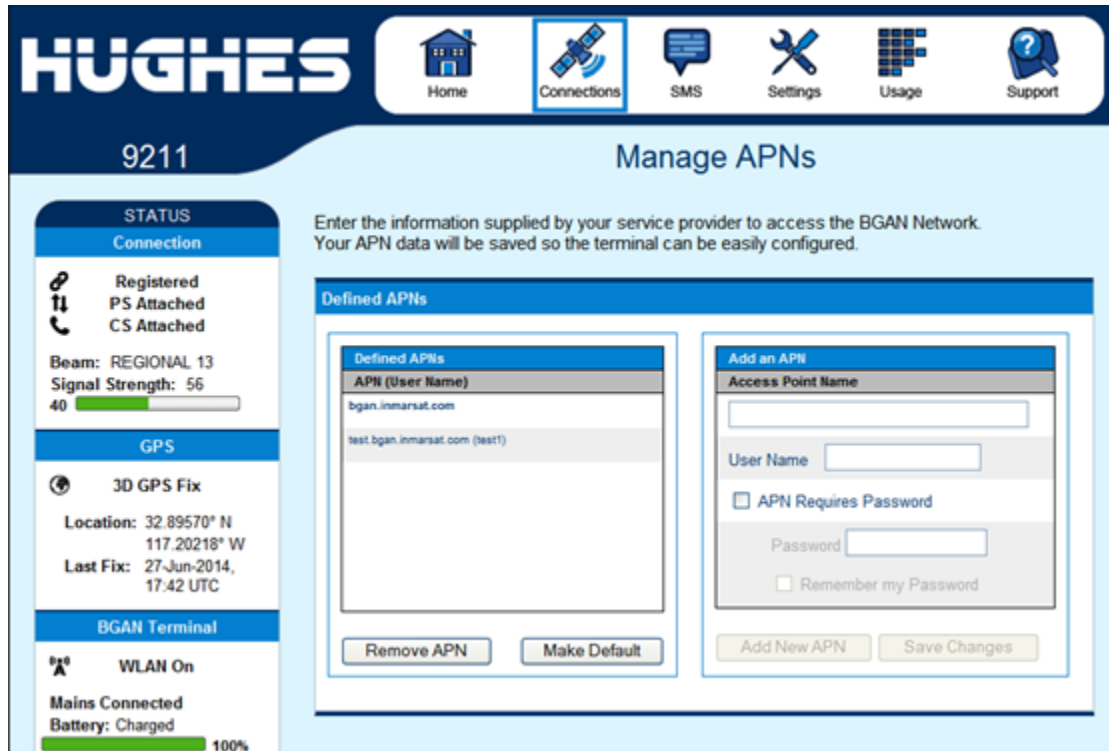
HUGHES

Home
Connections
SMS
Settings
Usage
Support

9211

Manage APNs

STATUS
Connection

Registered
PS Attached
CS Attached

Beam: REGIONAL 13
Signal Strength: 56
40

GPS

3D GPS Fix

Location: 32.89570° N
117.20218° W
Last Fix: 27-Jun-2014, 17:42 UTC

BGAN Terminal

WLAN On

Mains Connected
Battery: Charged
100%

Enter the information supplied by your service provider to access the BGAN Network. Your APN data will be saved so the terminal can be easily configured.

Defined APNs

Defined APNs
APN (User Name)
bgan.inmarsat.com
test.bgan.inmarsat.com (test1)

Remove APN
Make Default

Add an APN
Access Point Name

User Name

APN Requires Password

Password

Remember my Password

Add New APN
Save Changes